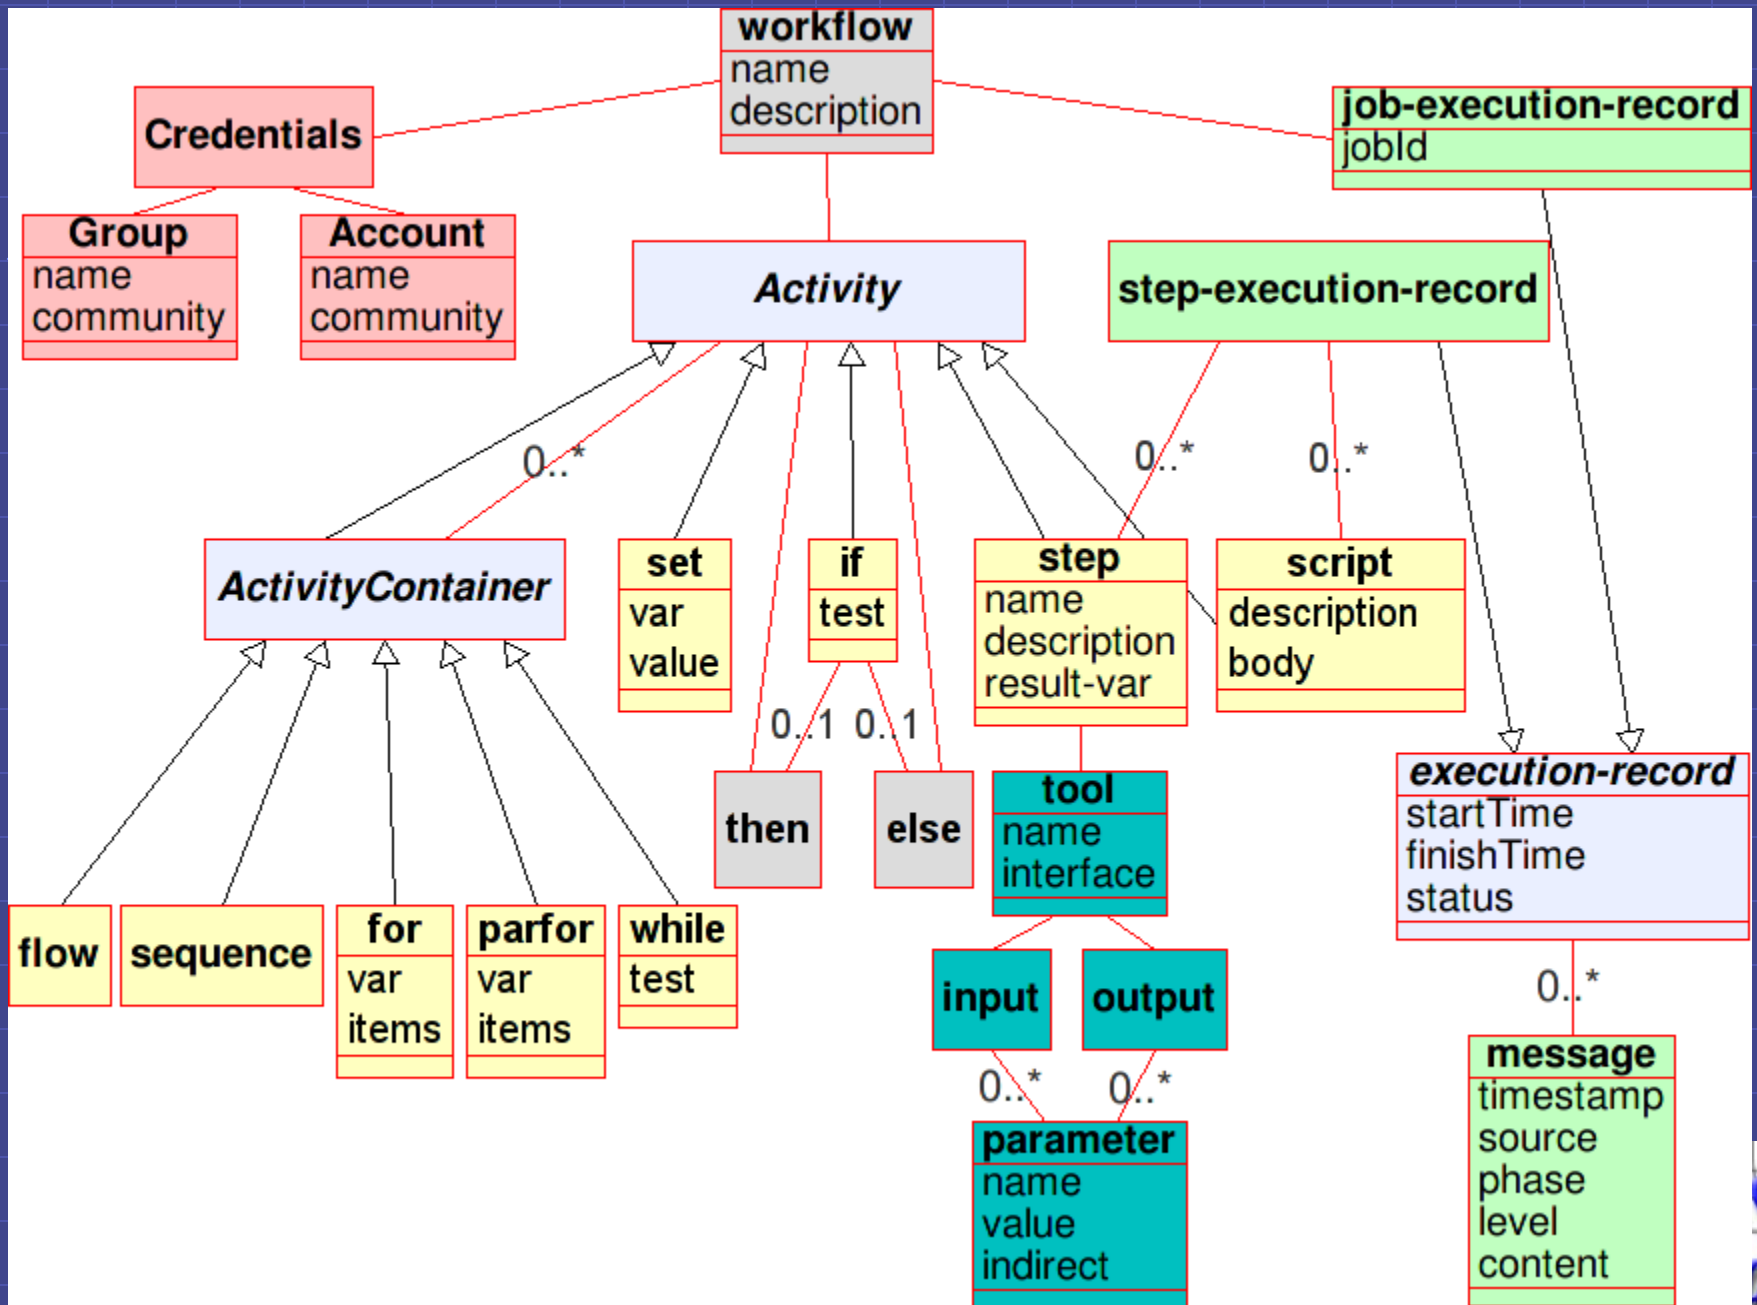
workflow
name
description

Credentials

job-execution-record
jobId

Group
name
community

Account
name
community

Activity

step-execution-record

0..*

0..*

0..*

ActivityContainer

set
var
value

if
test

step
name
description
result-var

script
description
body

0..1 0..1

then

else

tool
name
interface

execution-record
startTime
finishTime
status

flow

sequence

for
var
items

parfor
var
items

while
test

input

output

0..*

0..*

0..*

parameter
name
value
indirect

message
timestamp
source
phase
level
content